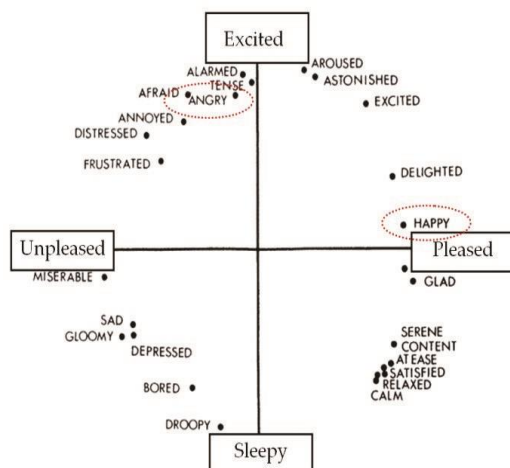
Excited

ALARMED
TENSE
AFRAID
ANGRY
ANNOYED
DISTRESSED
FRUSTRATED

AROUSED
ASTONISHED
EXCITED

DELIGHTED
HAPPY

Unpleased
MISERABLE

Pleased
GLAD

SAD
GLOOMY
DEPRESSED
BORED
DROOPY

SERENE
CONTENT
AT EASE
SATISFIED
RELAXED
CALM

Sleepy